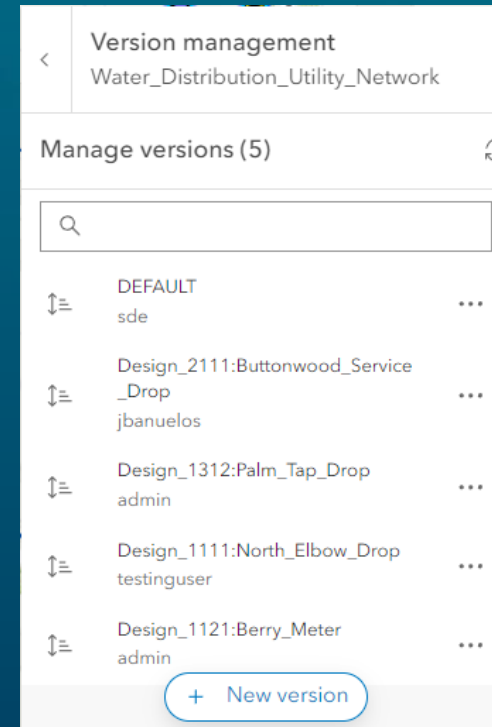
Version management
Water_Distribution_Utility_Network

Manage versions (5)

DEFAULT
sde

Design_2111:Buttonwood_Service_Drop
jbanuelos

Design_1312:Palm_Tap_Drop
admin

Design_1111:North_Elbow_Drop
testinguser

Design_1121:Berry_Meter
admin

+ New version